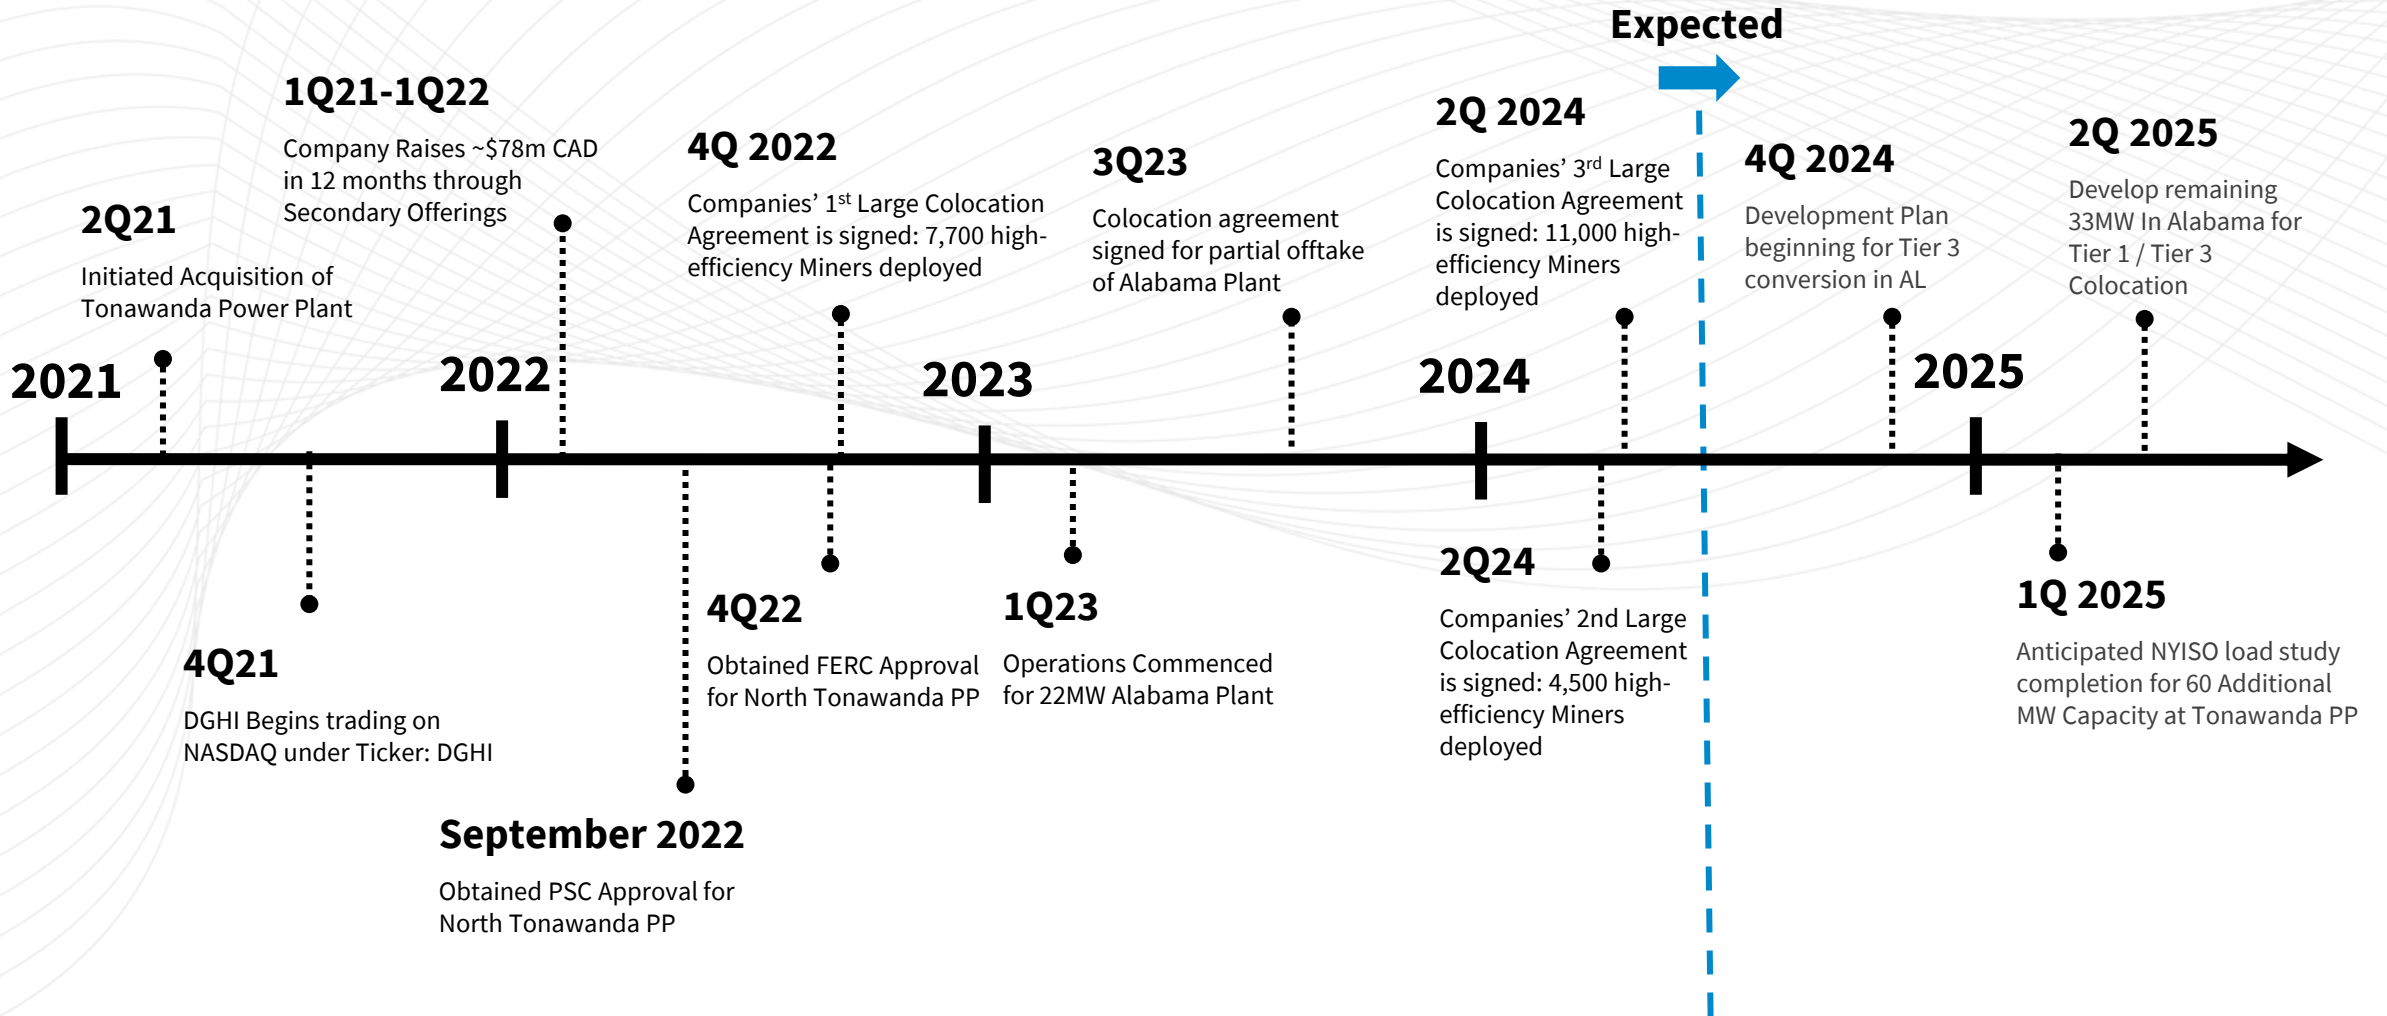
Expected

1Q21-1Q22
Company Raises ~$78m CAD in 12 months through Secondary Offerings

2Q21
Initiated Acquisition of Tonawanda Power Plant

4Q 2022
Companies' 1$^{st}$ Large Colocation Agreement is signed: 7,700 high-efficiency Miners deployed

3Q23
Colocation agreement signed for partial offtake of Alabama Plant

2Q 2024
Companies' 3$^{rd}$ Large Colocation Agreement is signed: 11,000 high-efficiency Miners deployed

4Q 2024
Development Plan beginning for Tier 3 conversion in AL

2Q 2025
Develop remaining 33MW In Alabama for Tier 1 / Tier 3 Colocation

2021

2022

2023

2024

2025

4Q21
DGHI Begins trading on NASDAQ under Ticker: DGHI

4Q22
Obtained FERC Approval for North Tonawanda PP

1Q23
Operations Commenced for 22MW Alabama Plant

2Q24
Companies' 2nd Large Colocation Agreement is signed: 4,500 high-efficiency Miners deployed

1Q 2025
Anticipated NYISO load study completion for 60 Additional MW Capacity at Tonawanda PP

September 2022
Obtained PSC Approval for North Tonawanda PP